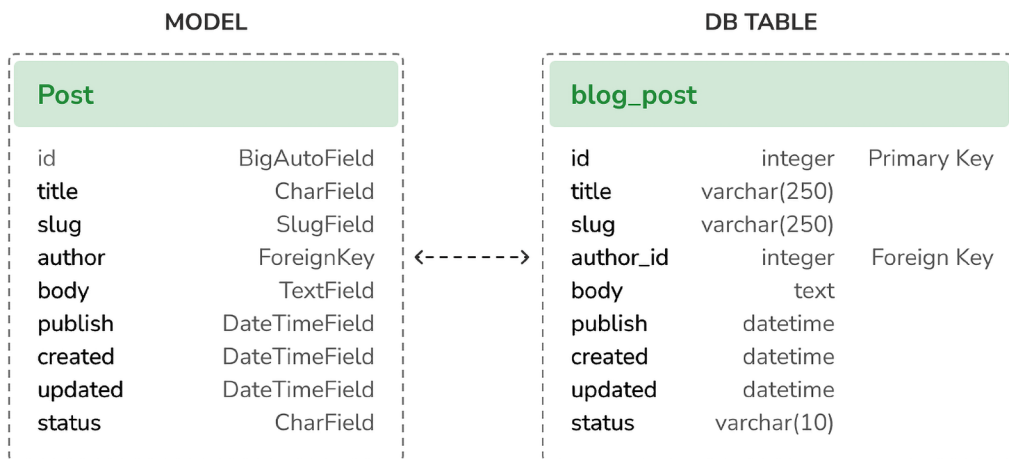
MODEL

Post

| | |
|---|---|
| id | BigAutoField |
| title | CharField |
| slug | SlugField |
| author | ForeignKey |
| body | TextField |
| publish | DateTimeField |
| created | DateTimeField |
| updated | DateTimeField |
| status | CharField |

DB TABLE

blog_post

| | | |
|---|---|---|
| id | integer | Primary Key |
| title | varchar(250) | |
| slug | varchar(250) | |
| author_id | integer | Foreign Key |
| body | text | |
| publish | datetime | |
| created | datetime | |
| updated | datetime | |
| status | varchar(10) | |